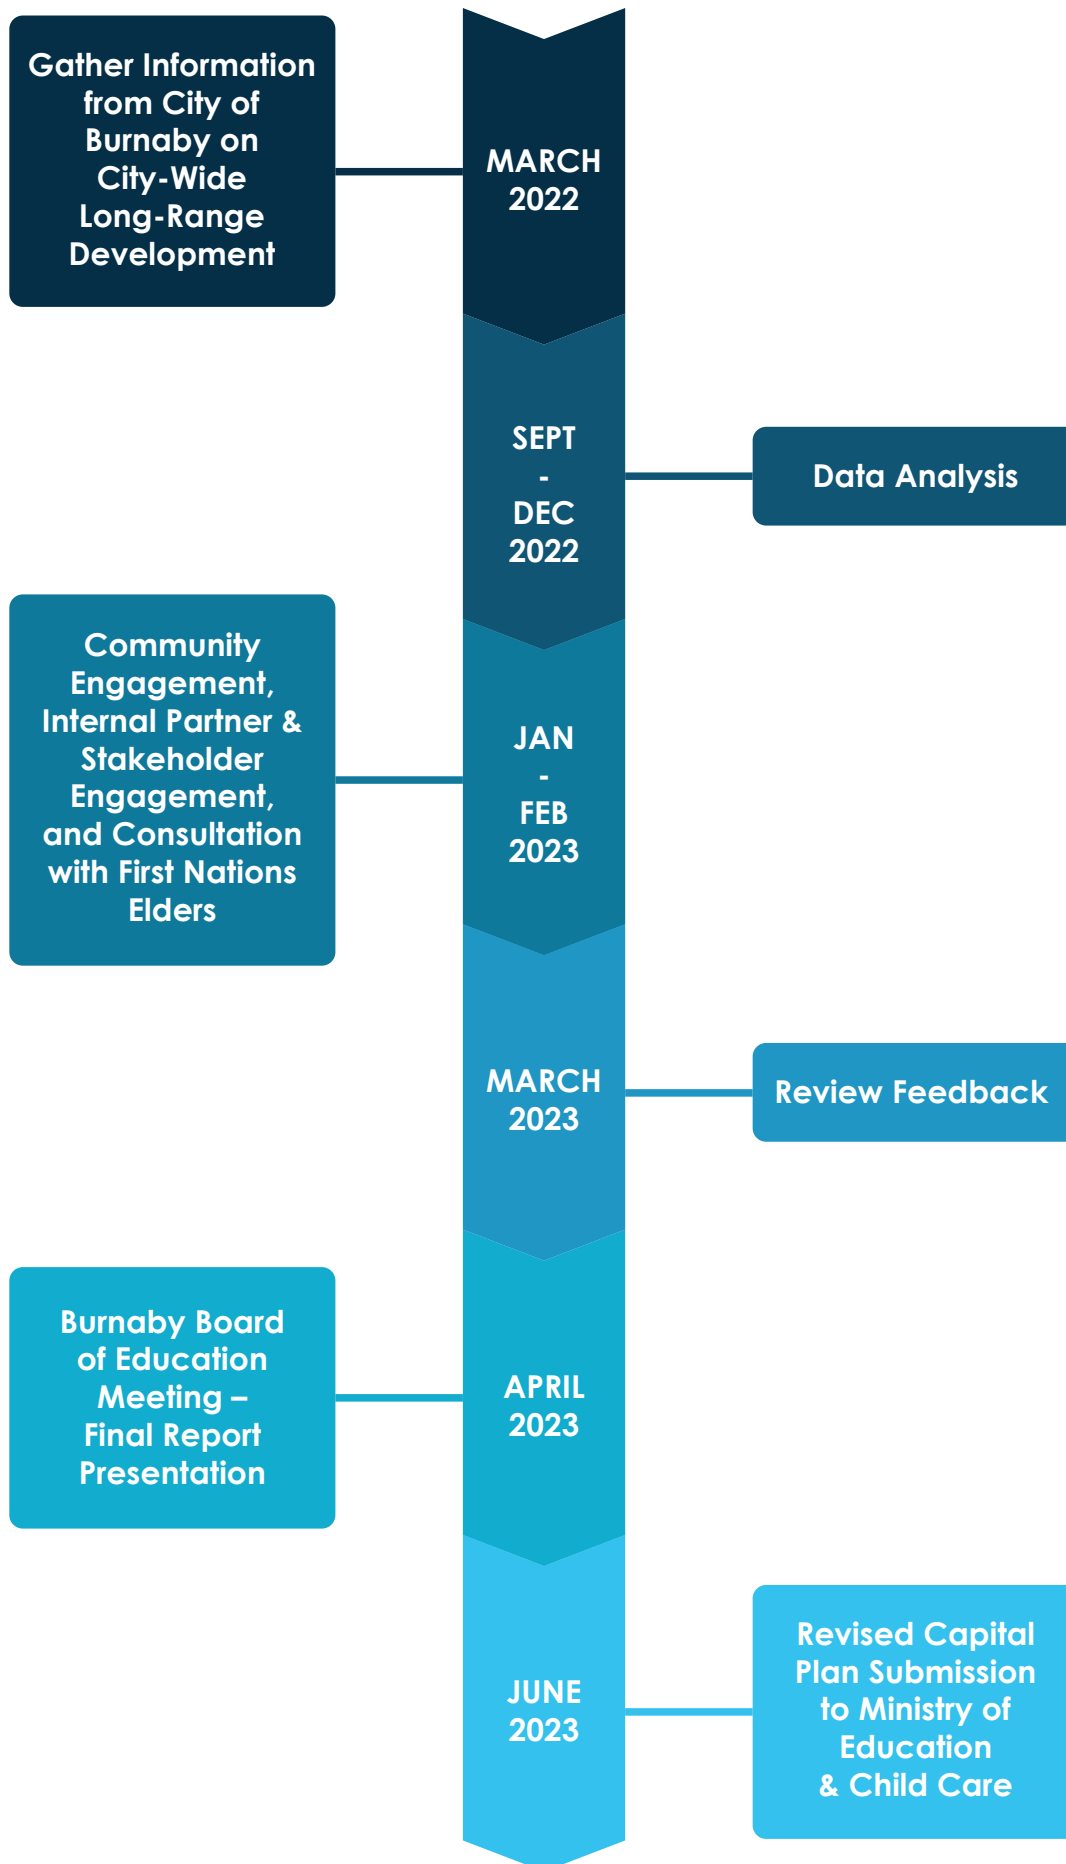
Gather Information from City of Burnaby on City-Wide Long-Range Development

MARCH 2022

SEPT - DEC 2022

Data Analysis

Community Engagement, Internal Partner & Stakeholder Engagement, and Consultation with First Nations Elders

JAN - FEB 2023

MARCH 2023

Review Feedback

Burnaby Board of Education Meeting – Final Report Presentation

APRIL 2023

JUNE 2023

Revised Capital Plan Submission to Ministry of Education & Child Care